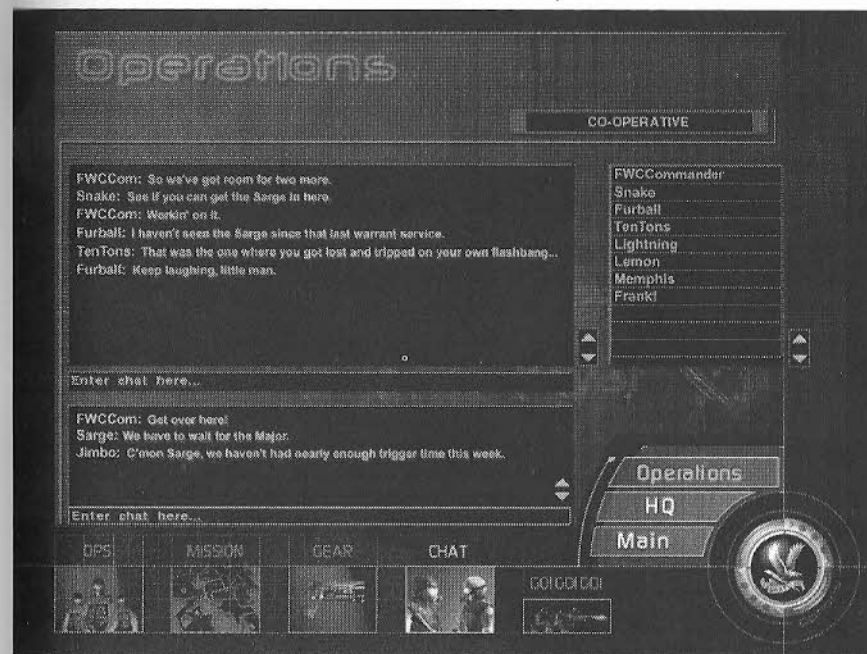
Operations

CO-OPERATIVE

FWCCom: So we've got room for two more.
Snake: See if you can get the Sarge in here.
FWCCom: Workin' on it.
Furball: I haven't seen the Sarge since that last warrant service.
TenTons: That was the one where you got lost and tripped on your own flashbang...
Furball: Keep laughing, little man.

FWCCommander
Snake
Furball
TenTons
Lightning
Lemon
Memphis
Frankl

Enter chat here...

FWCCom: Get over here!
Sarge: We have to wait for the Major.
Jimbo: C'mon Sarge, we haven't had nearly enough trigger time this week.

Enter chat here...

Operations
HQ
Main

OPS
MISSION
GEAR
CHAT
GO!GO!GO!